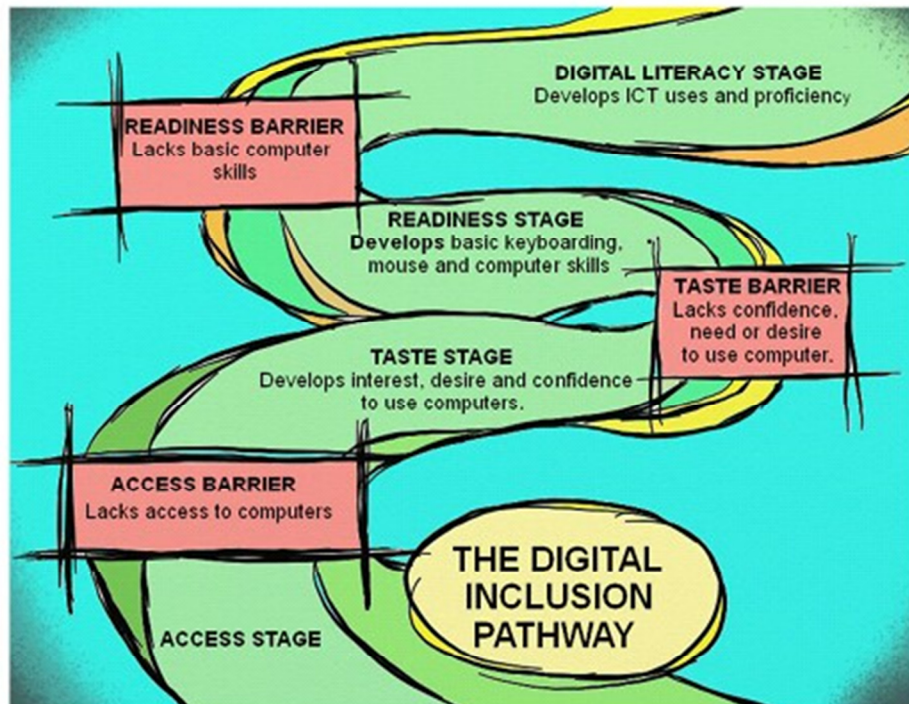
DIGITAL LITERACY STAGE
Develops ICT uses and proficiency

READINESS BARRIER
Lacks basic computer skills

READINESS STAGE
Develops basic keyboarding, mouse and computer skills

TASTE BARRIER
Lacks confidence, need or desire to use computer.

TASTE STAGE
Develops interest, desire and confidence to use computers.

ACCESS BARRIER
Lacks access to computers

THE DIGITAL INCLUSION PATHWAY

ACCESS STAGE